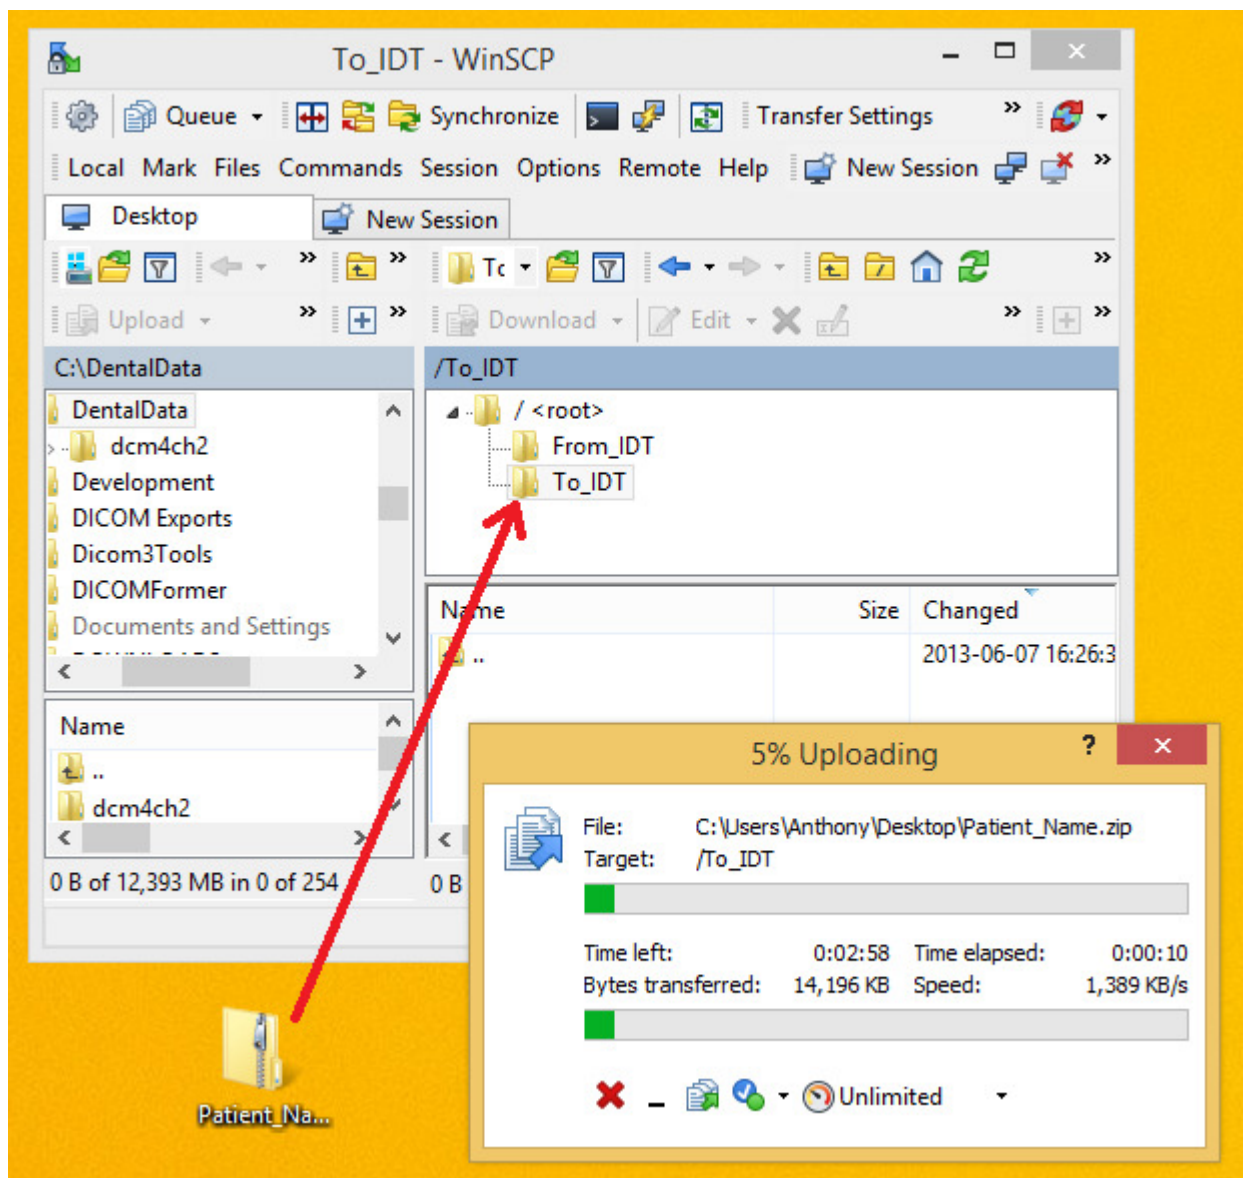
To_IDT - WinSCP

Queue Synchronize Transfer Settings

Local Mark Files Commands Session Options Remote Help New Session

Desktop New Session

Tc

Upload Download Edit

C:\DentalData

/To_IDT

DentalData
dcm4ch2
Development
DICOM Exports
Dicom3Tools
DICOMFormer
Documents and Settings

/ <root>
From_IDT
To_IDT

| Name | Size | Changed |
|---|---|---|
| .. | | 2013-06-07 16:26:3 |

Name
..
dcm4ch2

0 B of 12,393 MB in 0 of 254

0 B

5% Uploading

File: C:\Users\Anthony\Desktop\Patient_Name.zip
Target: /To_IDT

Time left: 0:02:58 Time elapsed: 0:00:10
Bytes transferred: 14,196 KB Speed: 1,389 KB/s

Unlimited

Patient_Na...